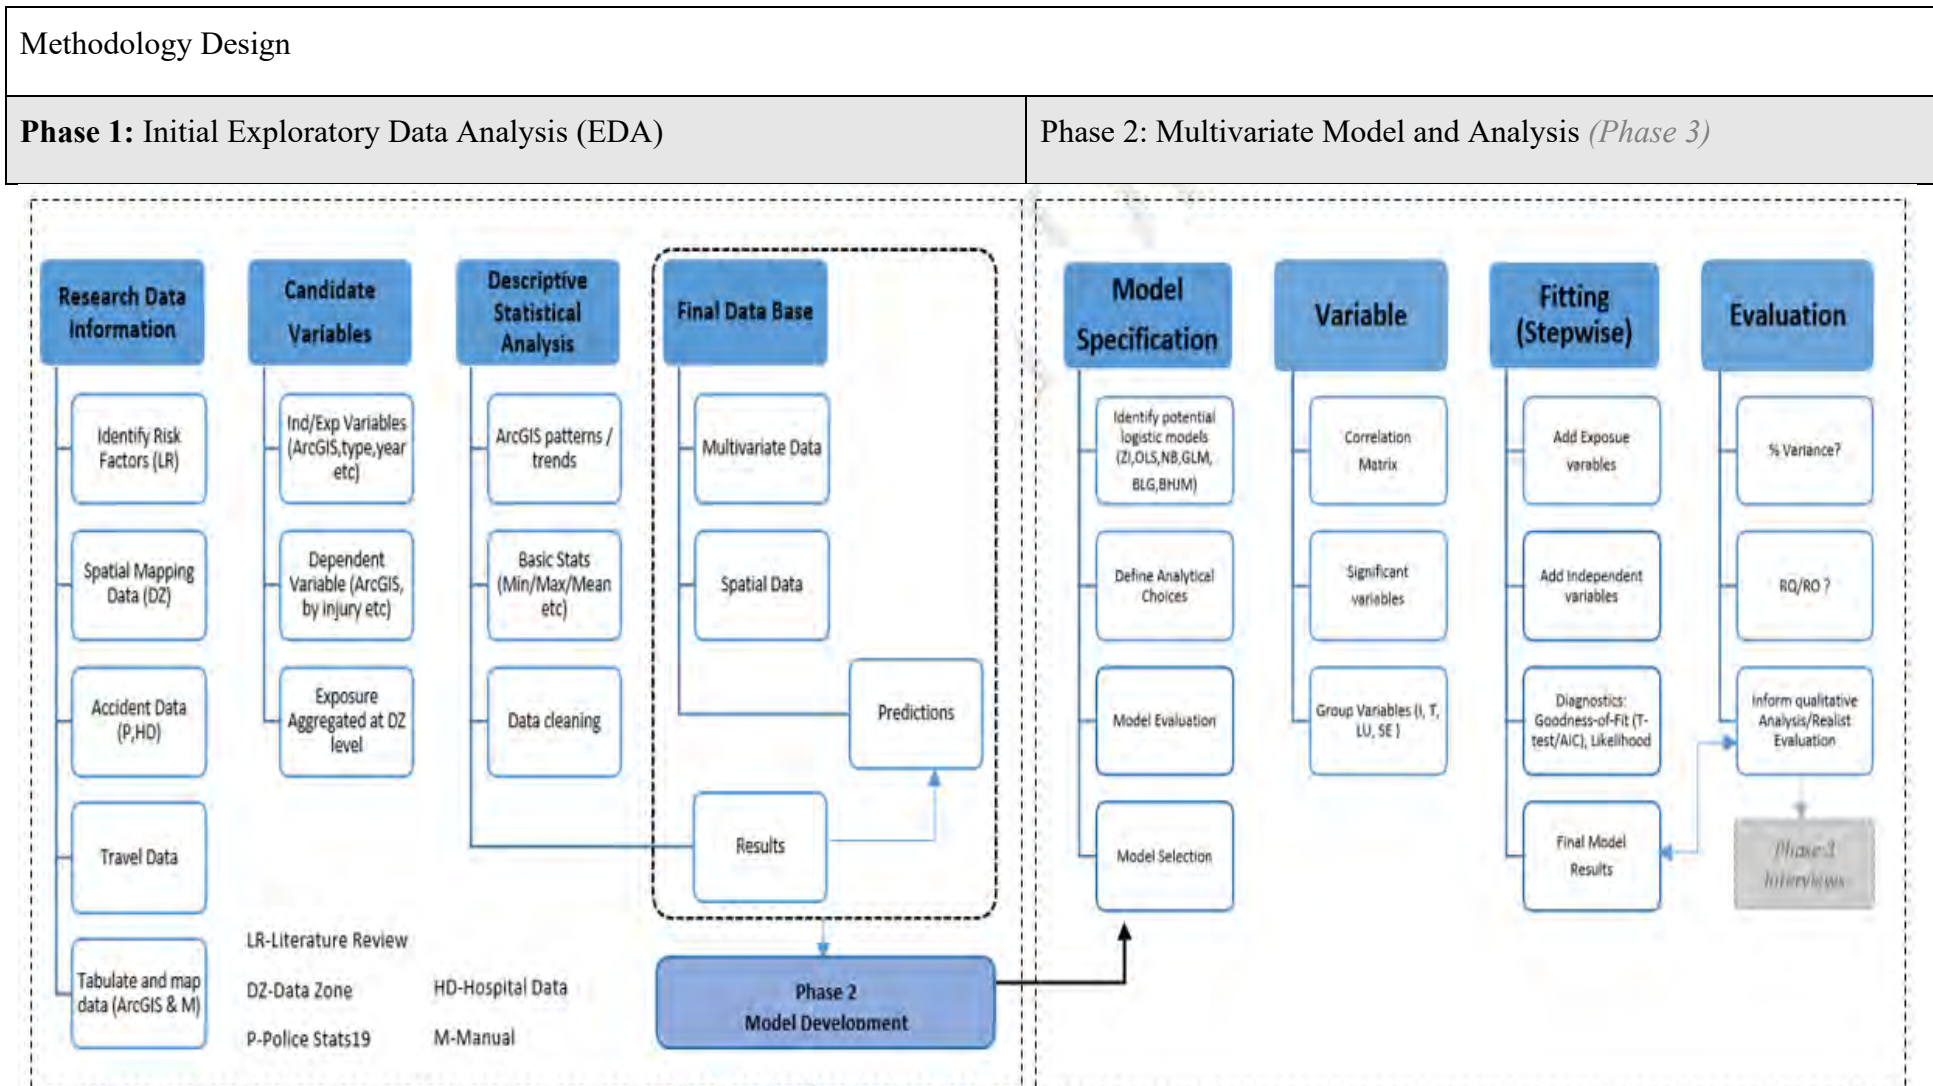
Methodology Design

| Phase 1: Initial Exploratory Data Analysis (EDA) | Phase 2: Multivariate Model and Analysis (Phase 3) |
|---|---|

Research Data Information

Identify Risk Factors (LR)

Spatial Mapping Data (DZ)

Accident Data (P,HD)

Travel Data

Tabulate and map data (ArcGIS & M)

Candidate Variables

Ind/Exp Variables (ArcGIS,type,year etc)

Dependent Variable (ArcGIS, by injury etc)

Exposure Aggregated at DZ level

Descriptive Statistical Analysis

ArcGIS patterns / trends

Basic Stats (Min/Max/Mean etc)

Data cleaning

Final Data Base

Multivariate Data

Spatial Data

Predictions

Results

LR-Literature Review

DZ-Data Zone

P-Police Stats19

HD-Hospital Data

M-Manual

Phase 2 Model Development

Model Specification

Identify potential logistic models (ZI,OLS,NB,GLM, BLG,BHJM)

Define Analytical Choices

Model Evaluation

Model Selection

Variable

Correlation Matrix

Significant variables

Group Variables (I, T, LU, SE )

Fitting (Stepwise)

Add Exposue varables

Add Independent variables

Diagnostics: Goodness-of-Fit (T-test/AIC), Likelihood

Final Model Results

Evaluation

% Variance?

RQ/RO ?

Inform qualitative Analysis/Realist Evaluation

Phase 3 Interviews